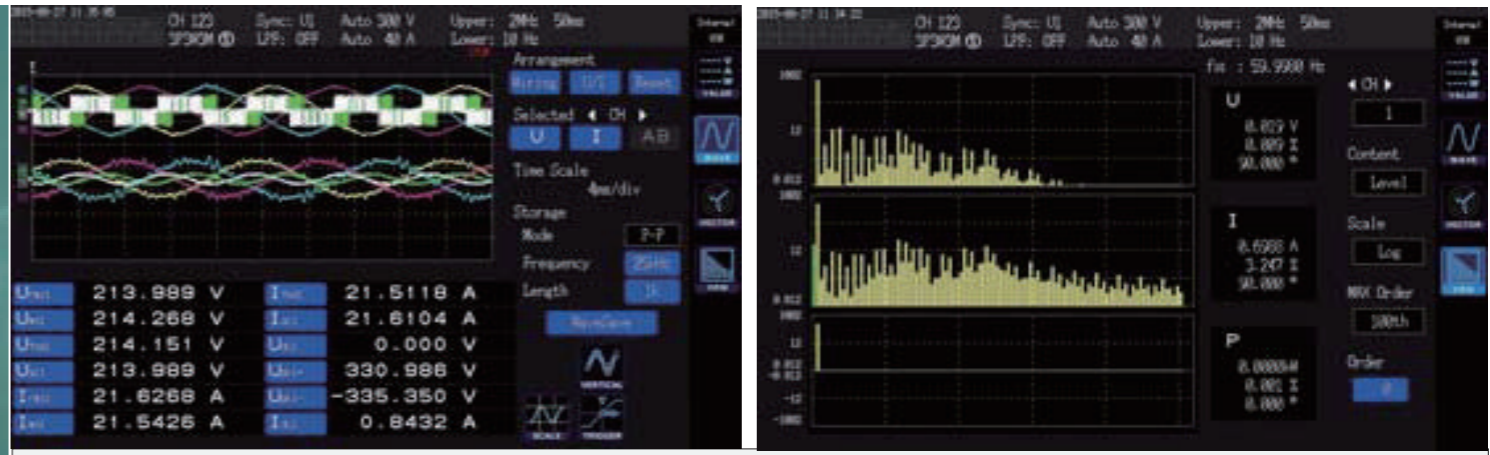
CH 123 3P3W3M
Sync: U1 LPF: OFF
Auto 300 V Auto 40 A
Upper: 2MHz 50ms Lower: 10 Hz
Internal
Arrangement
Wiring U/I Reset
Selected ◀ CH ▶
U I AB
Time Scale 4ms/div
Storage
Mode P-P
Frequency 25kHz
Length 1K
WaveSave
VERTICAL
SCALE TRIGGER
VALUE WAVE VECTOR FFT

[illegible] 213.989 V
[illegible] 214.268 V
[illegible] 214.151 V
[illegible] 213.989 V
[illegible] 21.6268 A
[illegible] 21.5426 A
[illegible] 21.5118 A
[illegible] 21.6104 A
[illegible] 0.000 V
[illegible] 330.986 V
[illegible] -335.350 V
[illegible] 0.8432 A

CH 123 3P3W3M
Sync: U1 LPF: OFF
Auto 300 V Auto 40 A
Upper: 2MHz 50ms Lower: 10 Hz
fin : 59.9980 Hz
Internal
U
0.019 V
0.009 %
90.000 °
I
0.6588 A
3.247 %
90.000 °
P
0.0000W
0.001 %
0.000 °
◀ CH ▶
1
Content
Level
Scale
Log
MAX Order
100th
Order
VALUE WAVE VECTOR FFT